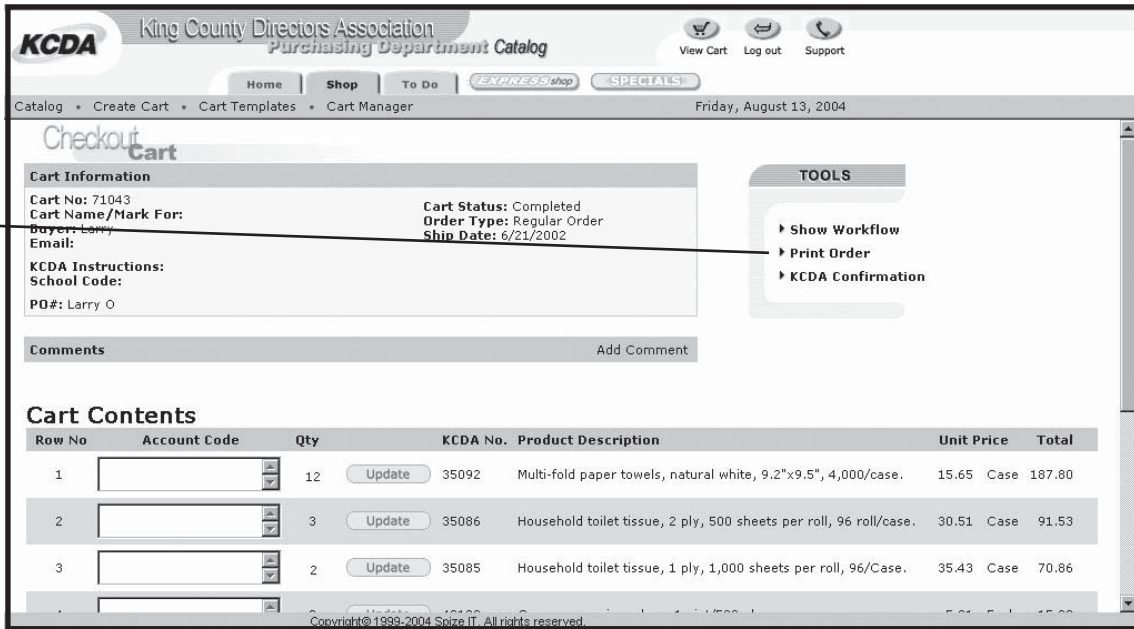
KCDA King County Directors Association Purchasing Department Catalog

View Cart Log out Support

Home Shop To Do EXPRESSshop SPECIALS

Catalog • Create Cart • Cart Templates • Cart Manager

Friday, August 13, 2004

Checkout Cart

Cart Information

Cart No: 71043
Cart Name/Mark For:
Buyer: Larry
Email:

KCDA Instructions:
School Code:

PO#: Larry O

Cart Status: Completed
Order Type: Regular Order
Ship Date: 6/21/2002

TOOLS

▸ Show Workflow
▸ Print Order
▸ KCDA Confirmation

Comments

Add Comment

Cart Contents

| Row No | Account Code | Qty | | KCDA No. | Product Description | Unit Price | | Total |
|---|---|---|---|---|---|---|---|---|
| 1 | | 12 | Update | 35092 | Multi-fold paper towels, natural white, 9.2"x9.5", 4,000/case. | 15.65 | Case | 187.80 |
| 2 | | 3 | Update | 35086 | Household toilet tissue, 2 ply, 500 sheets per roll, 96 roll/case. | 30.51 | Case | 91.53 |
| 3 | | 2 | Update | 35085 | Household toilet tissue, 1 ply, 1,000 sheets per roll, 96/Case. | 35.43 | Case | 70.86 |
| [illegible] | | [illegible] | Update | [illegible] | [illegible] | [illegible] | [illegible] | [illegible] |

Copyright© 1999-2004 Spize IT. All rights reserved.